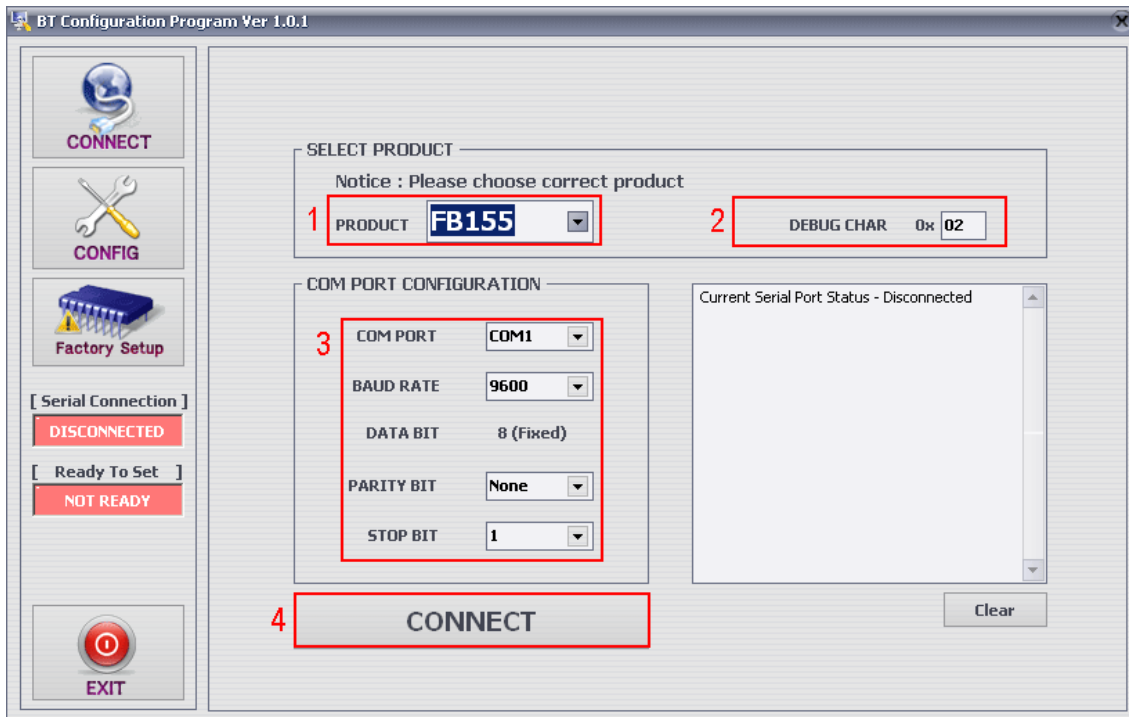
BT Configuration Program Ver 1.0.1

CONNECT

CONFIG

Factory Setup

[ Serial Connection ]
DISCONNECTED

[ Ready To Set ]
NOT READY

EXIT

SELECT PRODUCT
Notice : Please choose correct product
1 PRODUCT FB155
2 DEBUG CHAR 0x 02

COM PORT CONFIGURATION
3
COM PORT COM1
BAUD RATE 9600
DATA BIT 8 (Fixed)
PARITY BIT None
STOP BIT 1

Current Serial Port Status - Disconnected

4 CONNECT

Clear